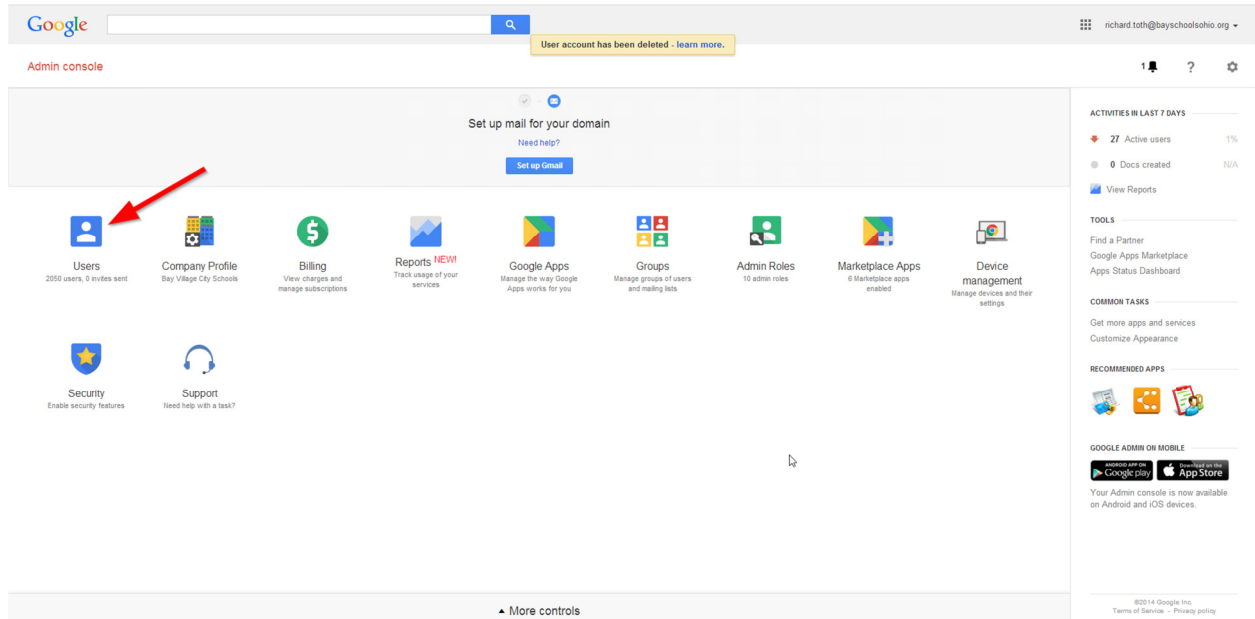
Google

richard.toth@bayschoolsohio.org

User account has been deleted - learn more.

Admin console

1

?

Set up mail for your domain

Need help?

Set up Gmail

Users
2050 users, 0 invites sent

Company Profile
Bay Village City Schools

Billing
View charges and manage subscriptions

Reports NEW!
Track usage of your services

Google Apps
Manage the way Google Apps works for you

Groups
Manage groups of users and mailing lists

Admin Roles
10 admin roles

Marketplace Apps
6 Marketplace apps enabled

Device management
Manage devices and their settings

Security
Enable security features

Support
Need help with a task?

More controls

ACTIVITIES IN LAST 7 DAYS

27 Active users 1%

0 Docs created N/A

View Reports

TOOLS

Find a Partner
Google Apps Marketplace
Apps Status Dashboard

COMMON TASKS

Get more apps and services
Customize Appearance

RECOMMENDED APPS

GOOGLE ADMIN ON MOBILE

ANDROID APP ON Google play

Download on the App Store

Your Admin console is now available on Android and iOS devices.

©2014 Google Inc.
Terms of Service - Privacy policy